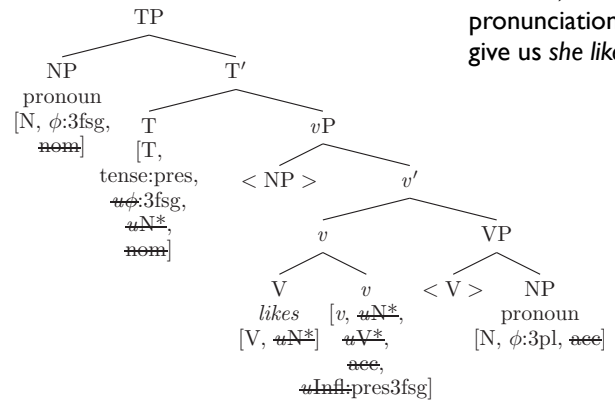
TP

NP pronoun [N, $\phi$:3fsg, ~~nom~~]

T′

T [T, tense:pres, ~~$u\phi$~~:3fsg, ~~$u$N*~~, ~~nom~~]

$v$P

< NP >

$v'$

$v$

VP

V *likes* [V, ~~$u$N*~~]

$v$ [$v$, ~~$u$N*~~, ~~$u$V*~~, ~~acc~~, ~~$u$Infl:~~pres3fsg]

< V >

NP pronoun [N, $\phi$:3pl, ~~acc~~]

pronunciation
give us *she like*